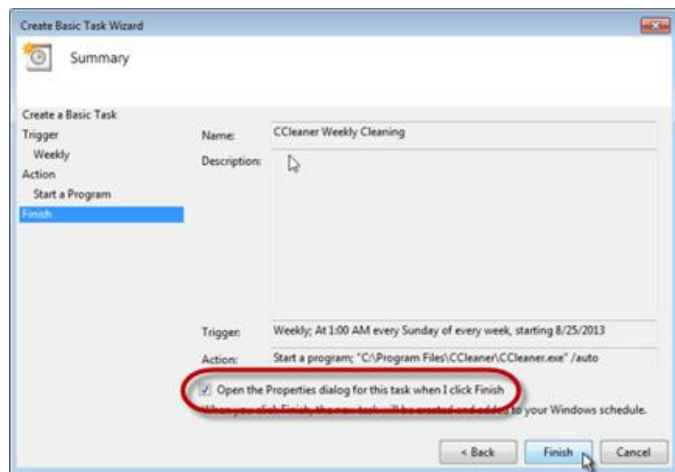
Create Basic Task Wizard

Summary

Create a Basic Task
Trigger
Weekly
Action
Start a Program
Finish

Name: CCleaner Weekly Cleaning

Description:

Trigger: Weekly; At 1:00 AM every Sunday of every week, starting 8/25/2013

Action: Start a program; "C:\Program Files\CCleaner\CCleaner.exe" /auto

Open the Properties dialog for this task when I click Finish

When you click Finish, the new task will be created and added to your Windows schedule.

< Back Finish Cancel